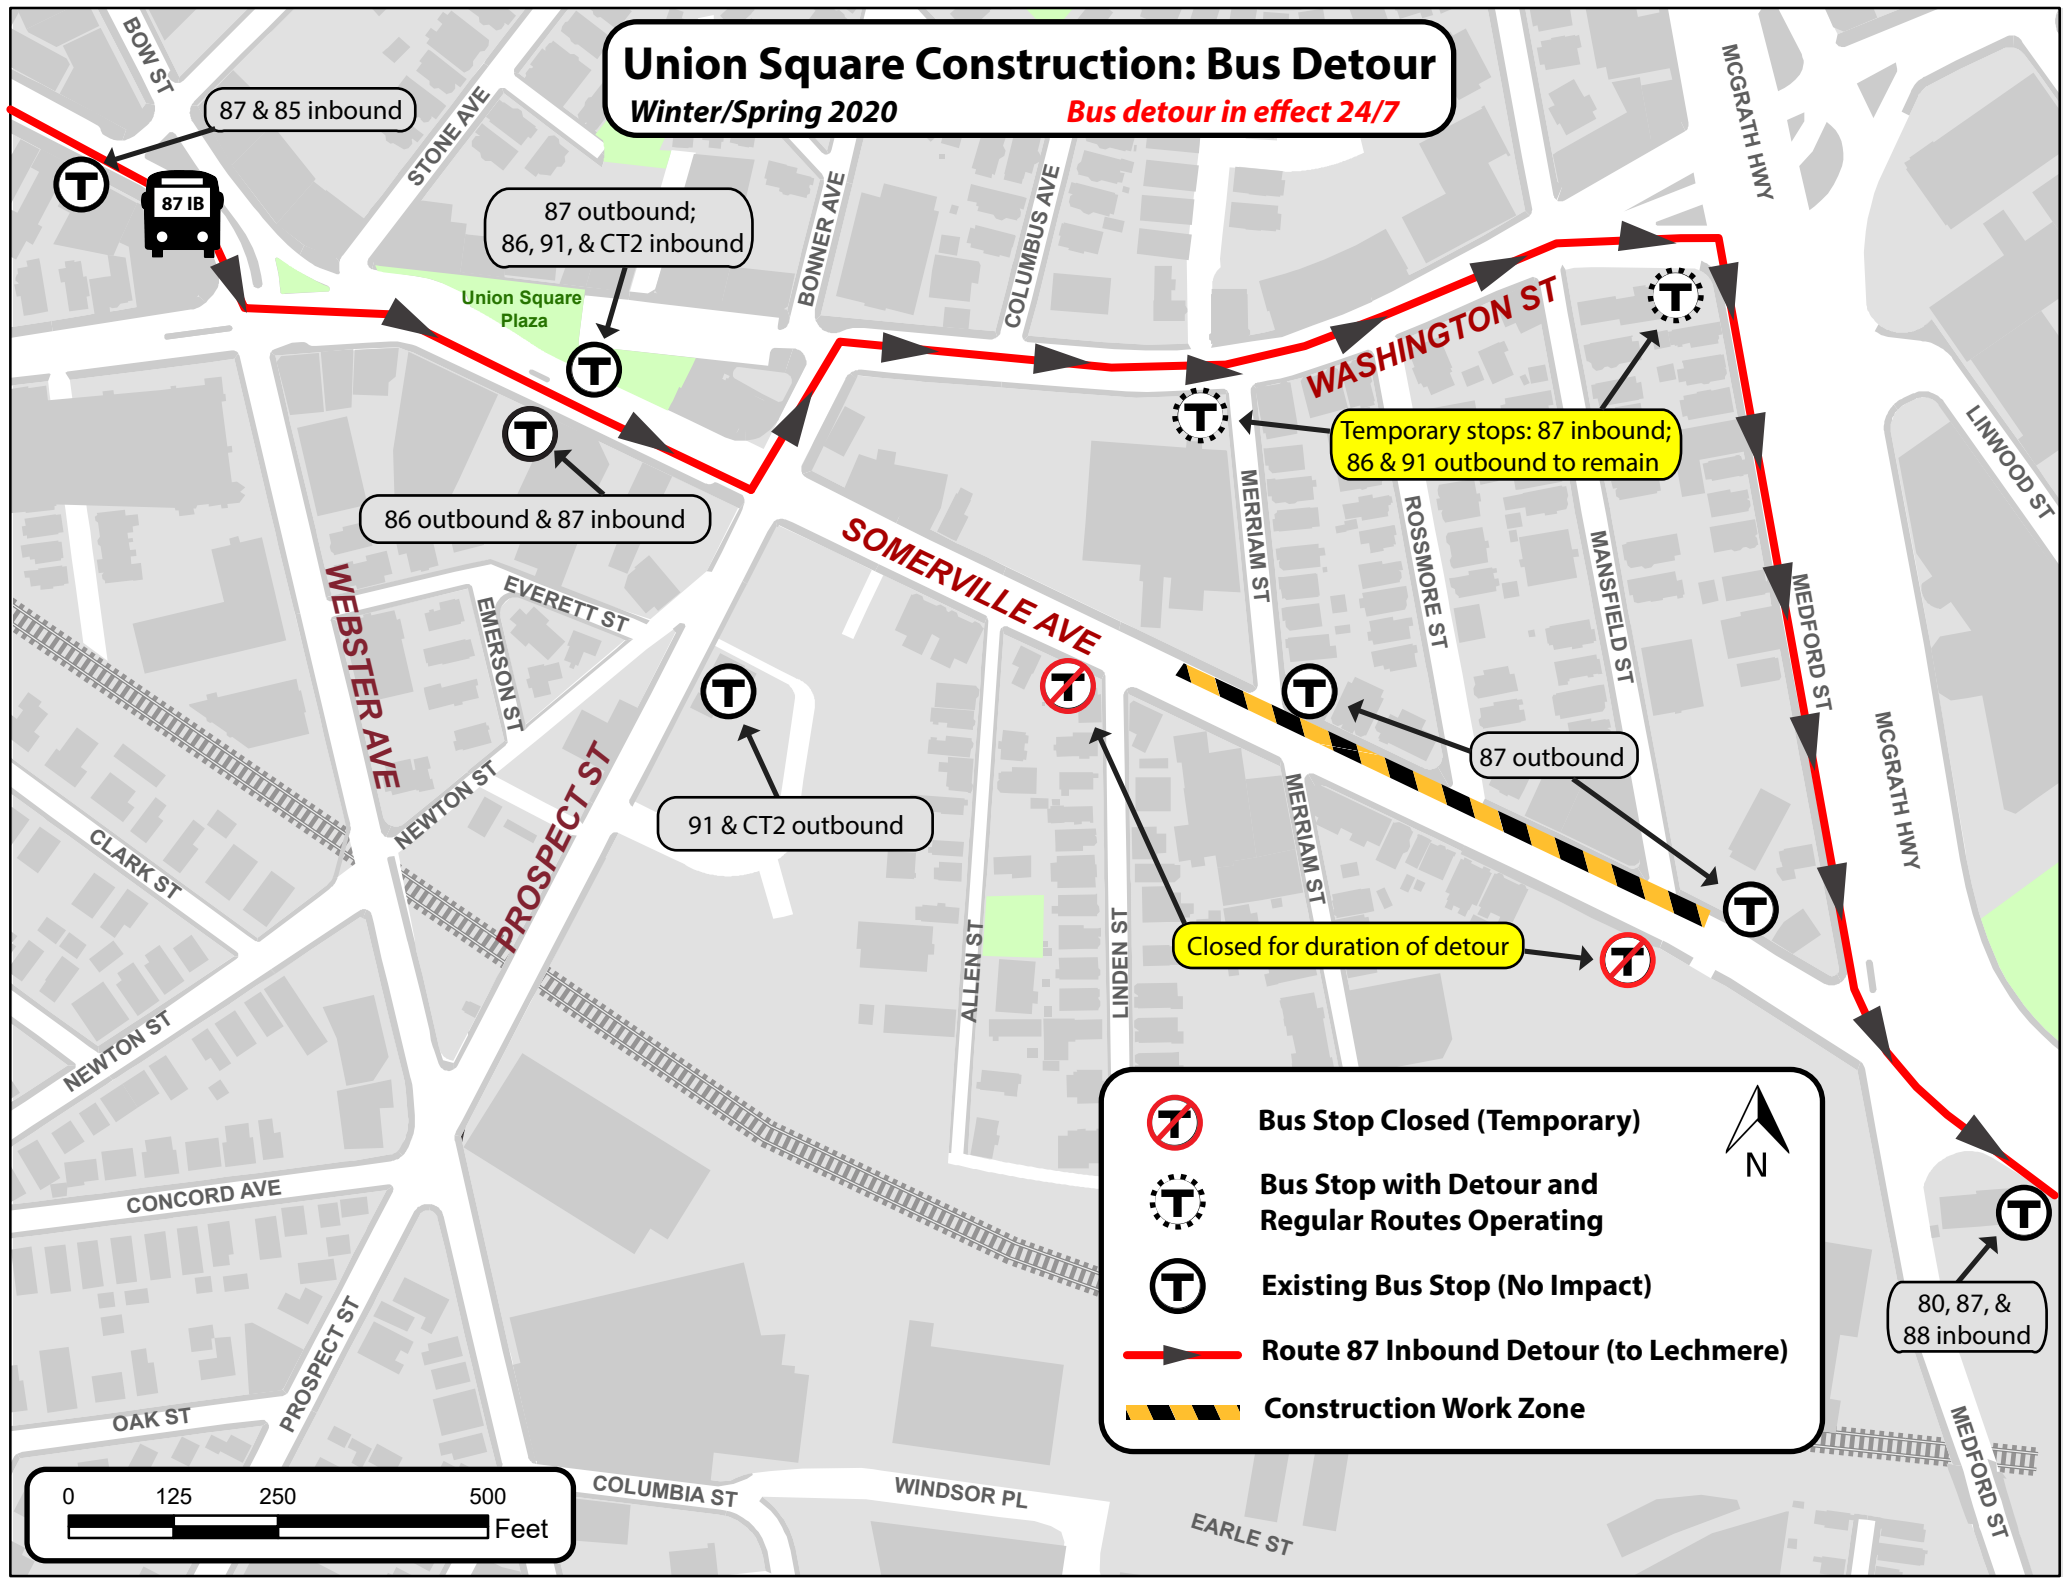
Union Square Construction: Bus Detour
Winter/Spring 2020
Bus detour in effect 24/7

87 & 85 inbound
87 IB
87 outbound; 86, 91, & CT2 inbound
Union Square Plaza
86 outbound & 87 inbound
Temporary stops: 87 inbound; 86 & 91 outbound to remain
87 outbound
91 & CT2 outbound
Closed for duration of detour
80, 87, & 88 inbound

BOW ST
STONE AVE
BONNER AVE
COLUMBUS AVE
MCGRATH HWY
WASHINGTON ST
LINWOOD ST
SOMERVILLE AVE
WEBSTER AVE
EVERETT ST
EMERSON ST
NEWTON ST
PROSPECT ST
CLARK ST
MERRIAM ST
ROSSMORE ST
MANSFIELD ST
MEDFORD ST
ALLEN ST
LINDEN ST
MERRIAM ST
MCGRATH HWY
NEWTON ST
CONCORD AVE
PROSPECT ST
OAK ST
COLUMBIA ST
WINDSOR PL
EARLE ST
MEDFORD ST

Bus Stop Closed (Temporary)
Bus Stop with Detour and Regular Routes Operating
Existing Bus Stop (No Impact)
Route 87 Inbound Detour (to Lechmere)
Construction Work Zone
N

0 125 250 500
Feet